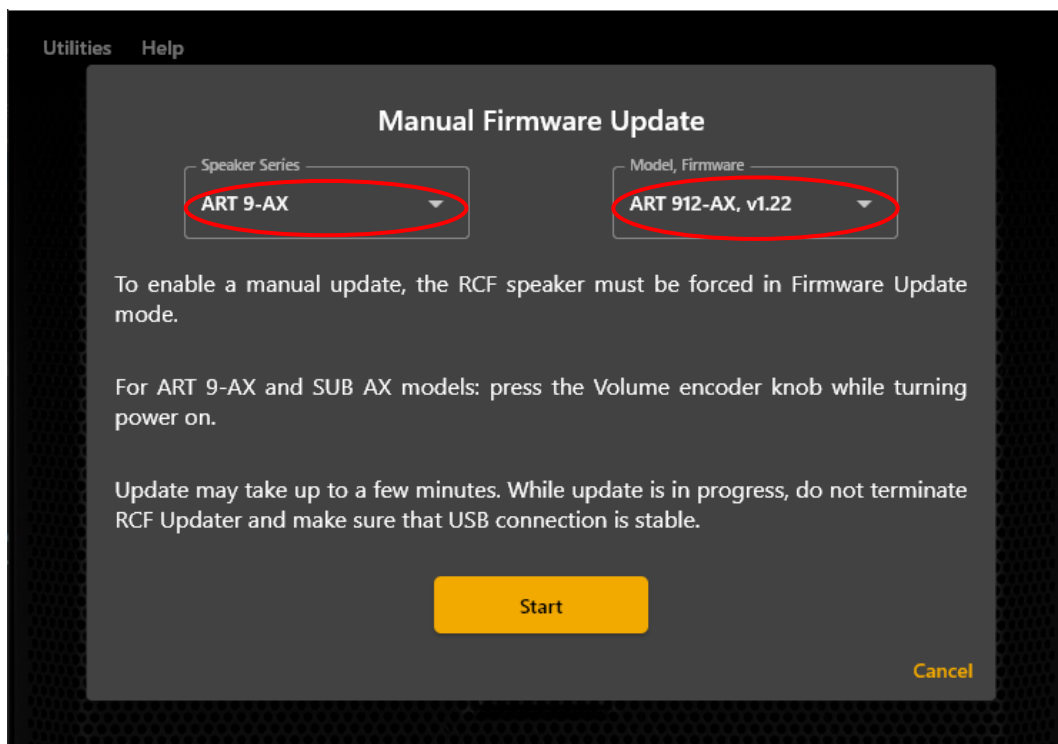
Utilities Help

Manual Firmware Update

Speaker Series
ART 9-AX

Model, Firmware
ART 912-AX, v1.22

To enable a manual update, the RCF speaker must be forced in Firmware Update mode.

For ART 9-AX and SUB AX models: press the Volume encoder knob while turning power on.

Update may take up to a few minutes. While update is in progress, do not terminate RCF Updater and make sure that USB connection is stable.

Start

Cancel